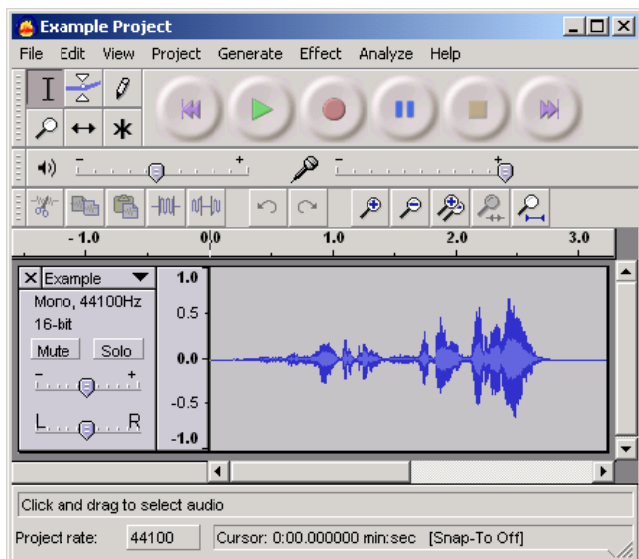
Example Project

File Edit View Project Generate Effect Analyze Help

- +

- +

- 1.0 0.0 1.0 2.0 3.0

X Example

Mono, 44100Hz
16-bit

Mute Solo

- +

L R

1.0
0.5
0.0
-0.5
-1.0

Click and drag to select audio

Project rate: 44100 Cursor: 0:00.000000 min:sec [Snap-To Off]